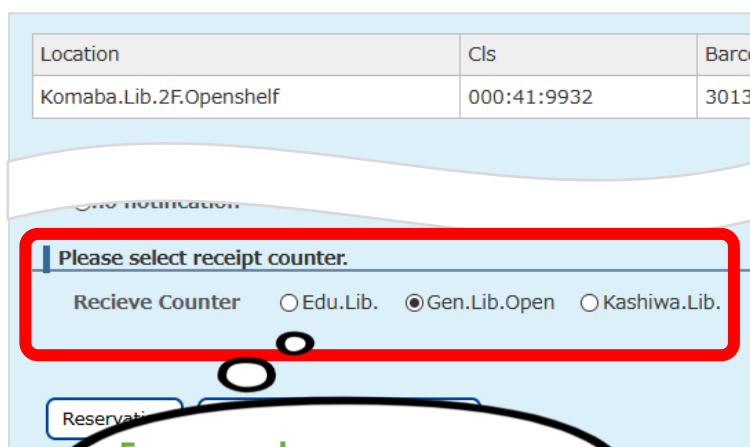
| Location | Cls | Barc |
|---|---|---|
| Komaba.Lib.2F.Openshelf | 000:41:9932 | 3013 |

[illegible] notification

Please select receipt counter.

Recieve Counter ○Edu.Lib. ◉Gen.Lib.Open ○Kashiwa.Lib.

Reservati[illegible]